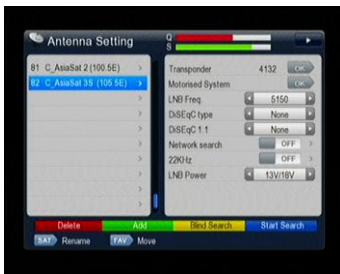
Antenna Setting

Q
S

81 C_AsiaSat 2 (100.5E)
82 C_AsiaSat 3S (105.5E)

Transponder 4132 OK
Motorised System OK
LNB Freq. 5150
DiSEqC type None
DiSEqC 1.1 None
Network search OFF
22KHz OFF
LNB Power 13V/18V

Delete
Add
Blind Search
Start Search
SAT Rename
FAV Move